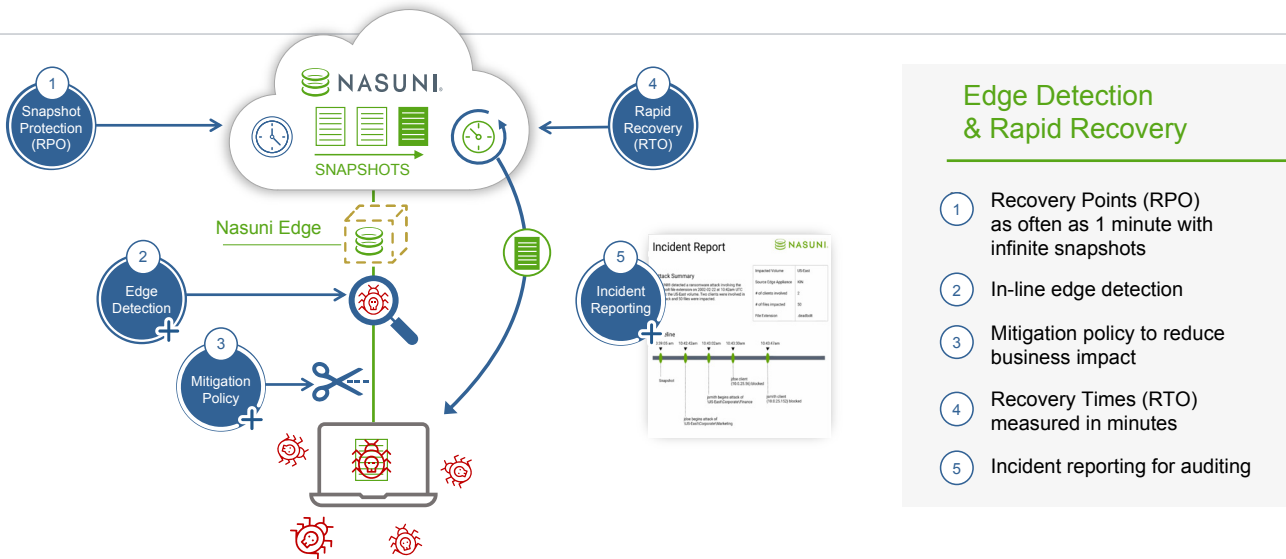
NASUNI

SNAPSHOTS

1
Snapshot Protection (RPO)

4
Rapid Recovery (RTO)

Nasuni Edge

2
Edge Detection

3
Mitigation Policy

5
Incident Reporting

Incident Report
NASUNI
Attack Summary
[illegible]
Timeline
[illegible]

Edge Detection & Rapid Recovery

1 Recovery Points (RPO) as often as 1 minute with infinite snapshots

2 In-line edge detection

3 Mitigation policy to reduce business impact

4 Recovery Times (RTO) measured in minutes

5 Incident reporting for auditing